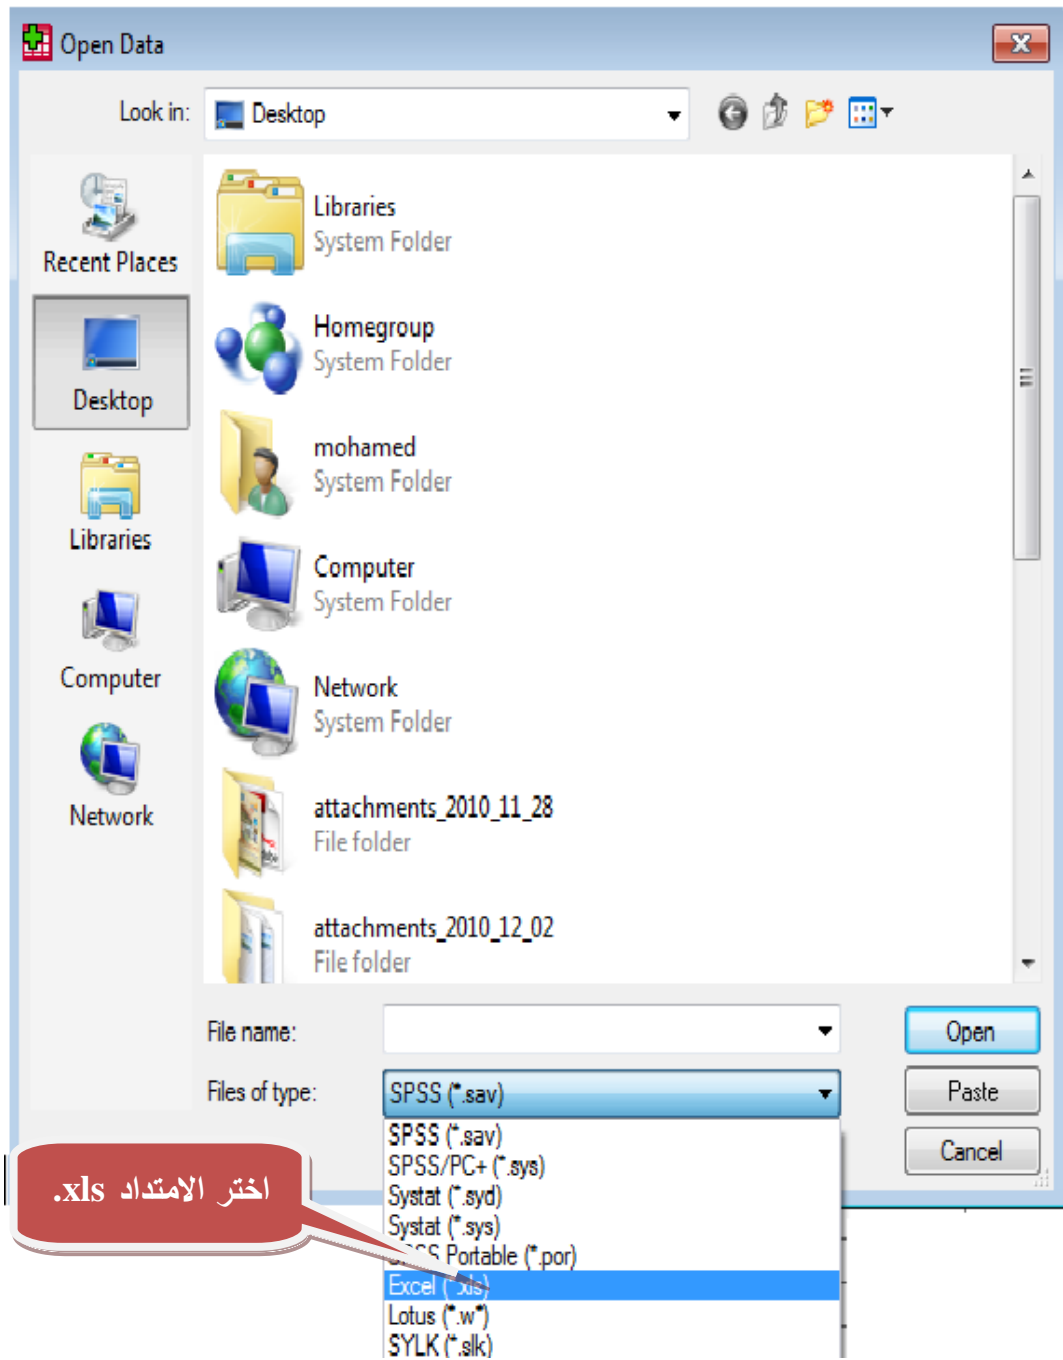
Open Data

Look in: Desktop

Recent Places

Desktop

Libraries

Computer

Network

Libraries
System Folder

Homegroup
System Folder

mohamed
System Folder

Computer
System Folder

Network
System Folder

attachments_2010_11_28
File folder

attachments_2010_12_02
File folder

File name:

Files of type: SPSS (*.sav)

Open

Paste

Cancel

SPSS (*.sav)
SPSS/PC+ (*.sys)
Systat (*.syd)
Systat (*.sys)
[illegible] Portable (*.por)
Excel (*.xls)
Lotus (*.w*)
SYLK (*.slk)

اختر الامتداد xls.